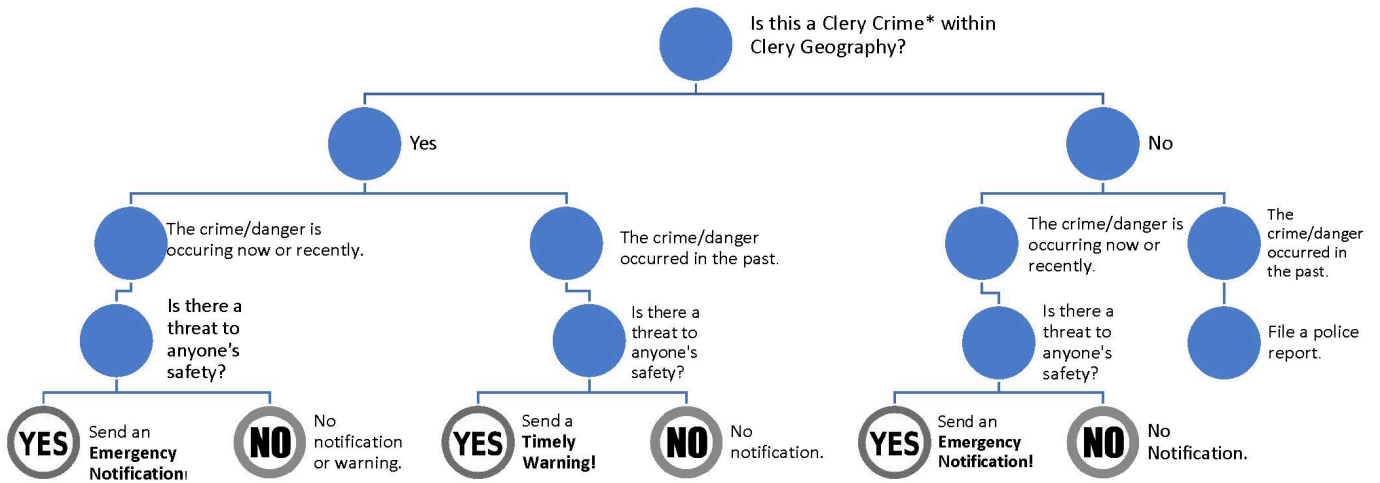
Is this a Clery Crime* within Clery Geography?

Yes

The crime/danger is occuring now or recently.

Is there a threat to anyone's safety?

YES Send an **Emergency Notification!**

NO No notification or warning.

The crime/danger occurred in the past.

Is there a threat to anyone's safety?

YES Send a **Timely Warning!**

NO No notification.

No

The crime/danger is occurring now or recently.

Is there a threat to anyone's safety?

YES Send an **Emergency Notification!**

NO No Notification.

The crime/danger occurred in the past.

File a police report.